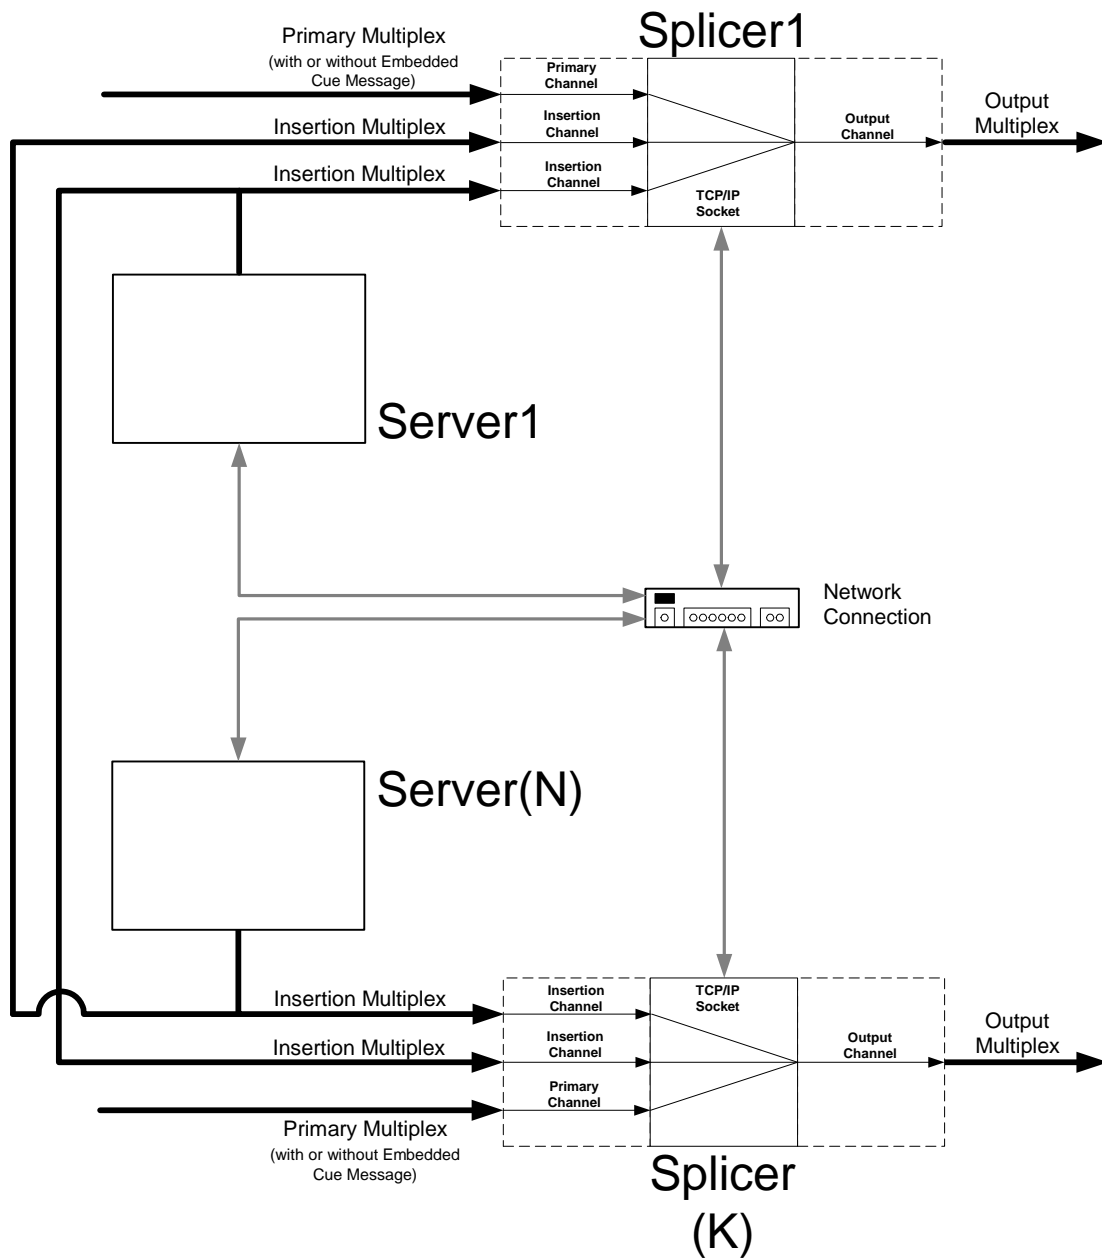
Splicer1

Primary Multiplex
(with or without Embedded Cue Message)

Primary Channel

Insertion Multiplex

Insertion Channel

Insertion Multiplex

Insertion Channel

TCP/IP Socket

Output Channel

Output Multiplex

Server1

Network Connection

Server(N)

Insertion Multiplex

Insertion Channel

TCP/IP Socket

Insertion Multiplex

Insertion Channel

Output Channel

Output Multiplex

Primary Channel

Primary Multiplex
(with or without Embedded Cue Message)

Splicer
(K)